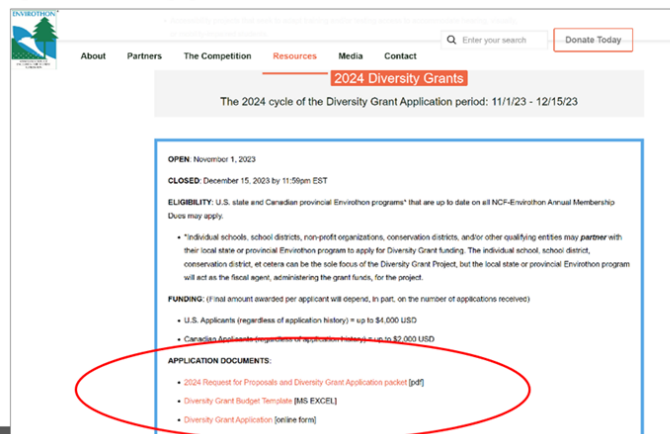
ENVIROTHON

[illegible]

Enter your search

Donate Today

About Partners The Competition Resources Media Contact

2024 Diversity Grants

The 2024 cycle of the Diversity Grant Application period: 11/1/23 - 12/15/23

OPEN: November 1, 2023

CLOSED: December 15, 2023 by 11:59pm EST

ELIGIBILITY: U.S. state and Canadian provincial Envirothon programs* that are up to date on all NCF-Envirothon Annual Membership Dues may apply.

- *Individual schools, school districts, non-profit organizations, conservation districts, and/or other qualifying entities may partner with their local state or provincial Envirothon program to apply for Diversity Grant funding. The individual school, school district, conservation district, et cetera can be the sole focus of the Diversity Grant Project, but the local state or provincial Envirothon program will act as the fiscal agent, administering the grant funds, for the project.

FUNDING: (Final amount awarded per applicant will depend, in part, on the number of applications received)

- U.S. Applicants (regardless of application history) = up to $4,000 USD
- Canadian Applicants (regardless of application history) = up to $2,000 USD

APPLICATION DOCUMENTS:

- 2024 Request for Proposals and Diversity Grant Application packet [pdf]
- Diversity Grant Budget Template [MS EXCEL]
- Diversity Grant Application [online form]